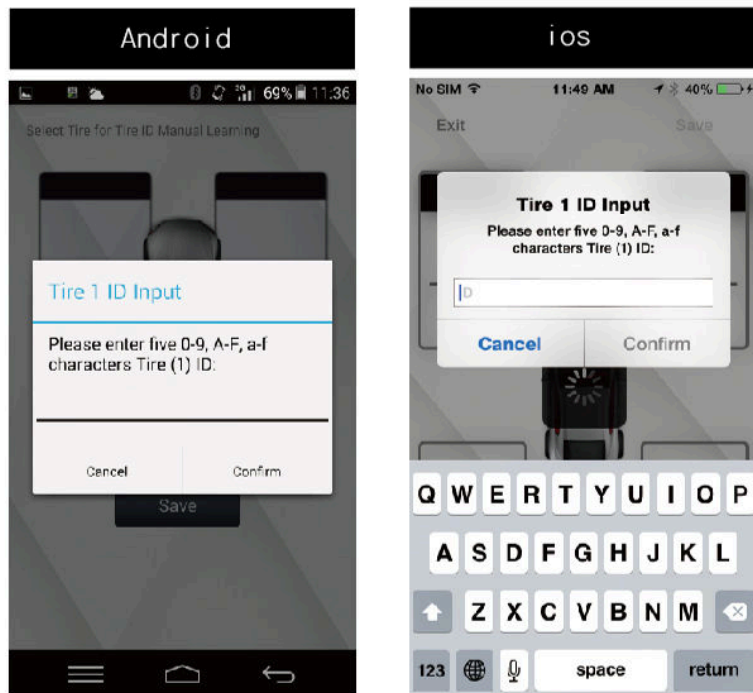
Android

69% 11:36

Select Tire for Tire ID Manual Learning

Tire 1 ID Input

Please enter five 0-9, A-F, a-f characters Tire (1) ID:

Cancel

Confirm

Save

ios

No SIM

11:49 AM

40%

Exit

Save

Tire 1 ID Input

Please enter five 0-9, A-F, a-f characters Tire (1) ID:

ID

Cancel

Confirm

Q W E R T Y U I O P

A S D F G H J K L

Z X C V B N M

123

space

return